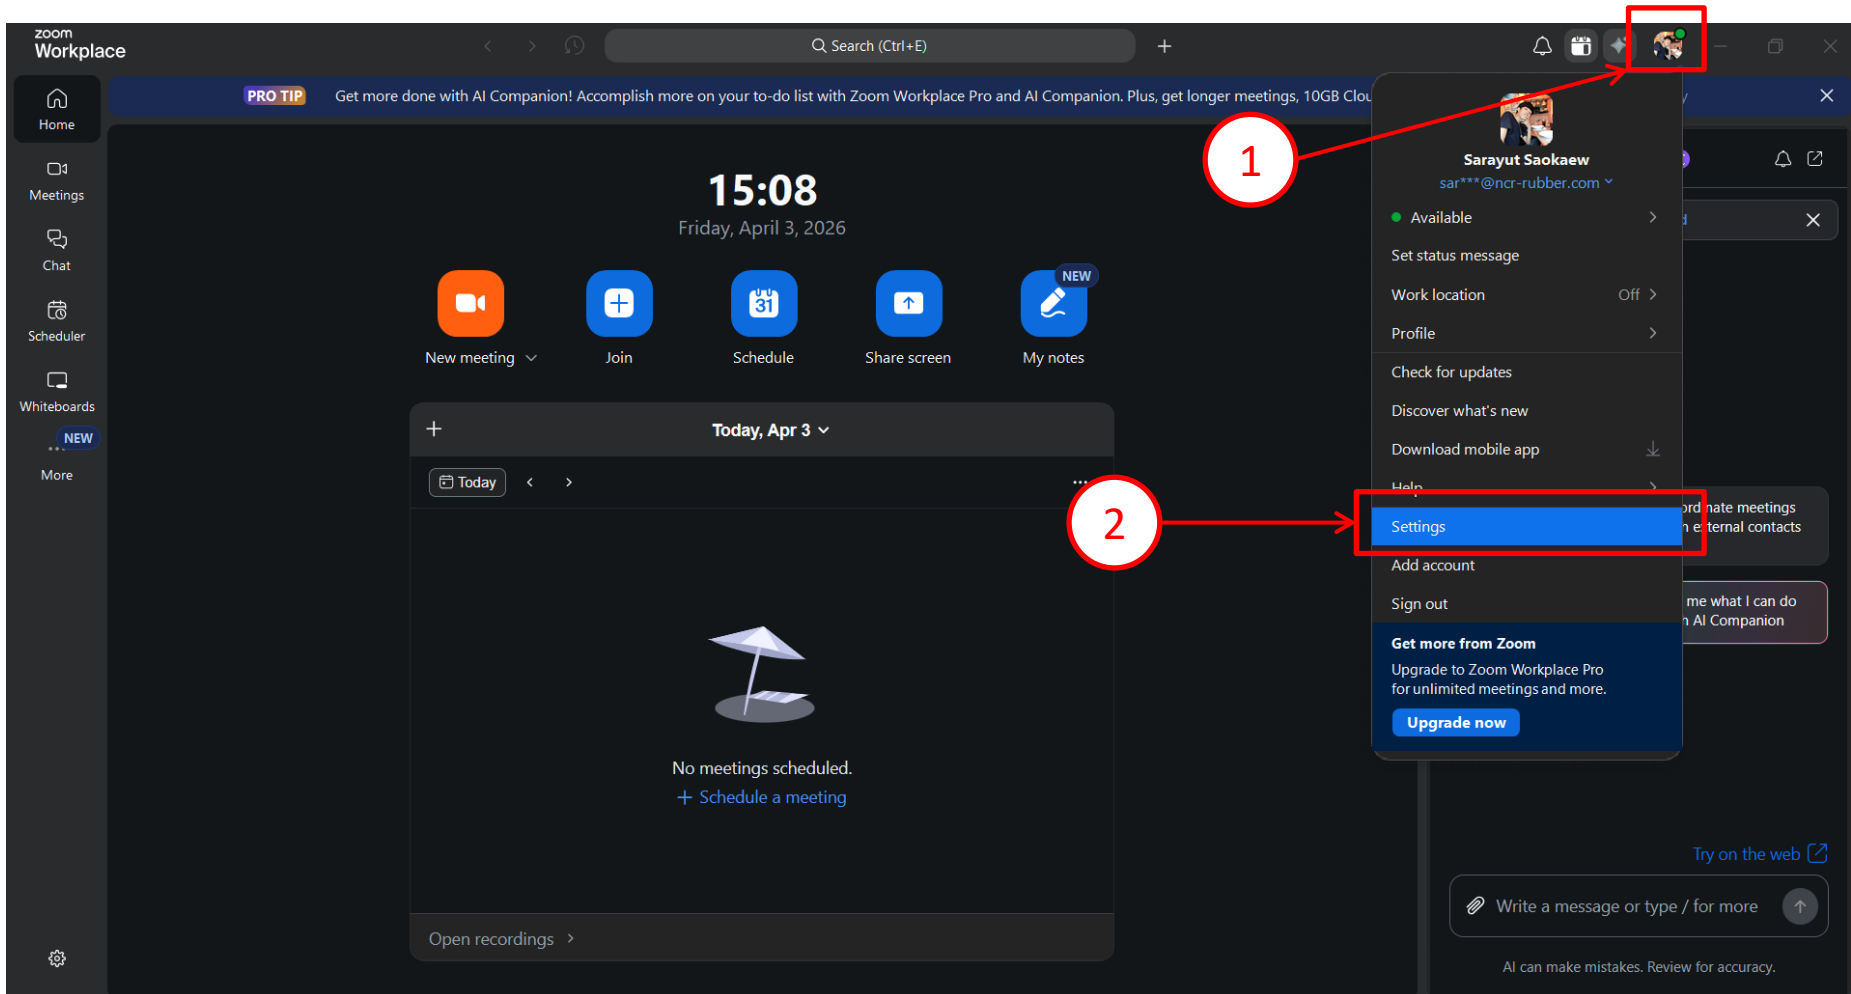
zoom
Workplace

Search (Ctrl+E)

Home
Meetings
Chat
Scheduler
Whiteboards
NEW
More

PRO TIP Get more done with AI Companion! Accomplish more on your to-do list with Zoom Workplace Pro and AI Companion. Plus, get longer meetings, 10GB Clou

15:08
Friday, April 3, 2026

New meeting
Join
Schedule
Share screen
NEW
My notes

Today, Apr 3
Today

No meetings scheduled.
+ Schedule a meeting

Open recordings

Sarayut Saokaew
sar***@ncr-rubber.com
Available
Set status message
Work location Off
Profile
Check for updates
Discover what's new
Download mobile app
Help
Settings
Add account
Sign out
Get more from Zoom
Upgrade to Zoom Workplace Pro for unlimited meetings and more.
Upgrade now

1
2

ord nate meetings
n external contacts
me what I can do
n AI Companion

Try on the web
Write a message or type / for more
AI can make mistakes. Review for accuracy.